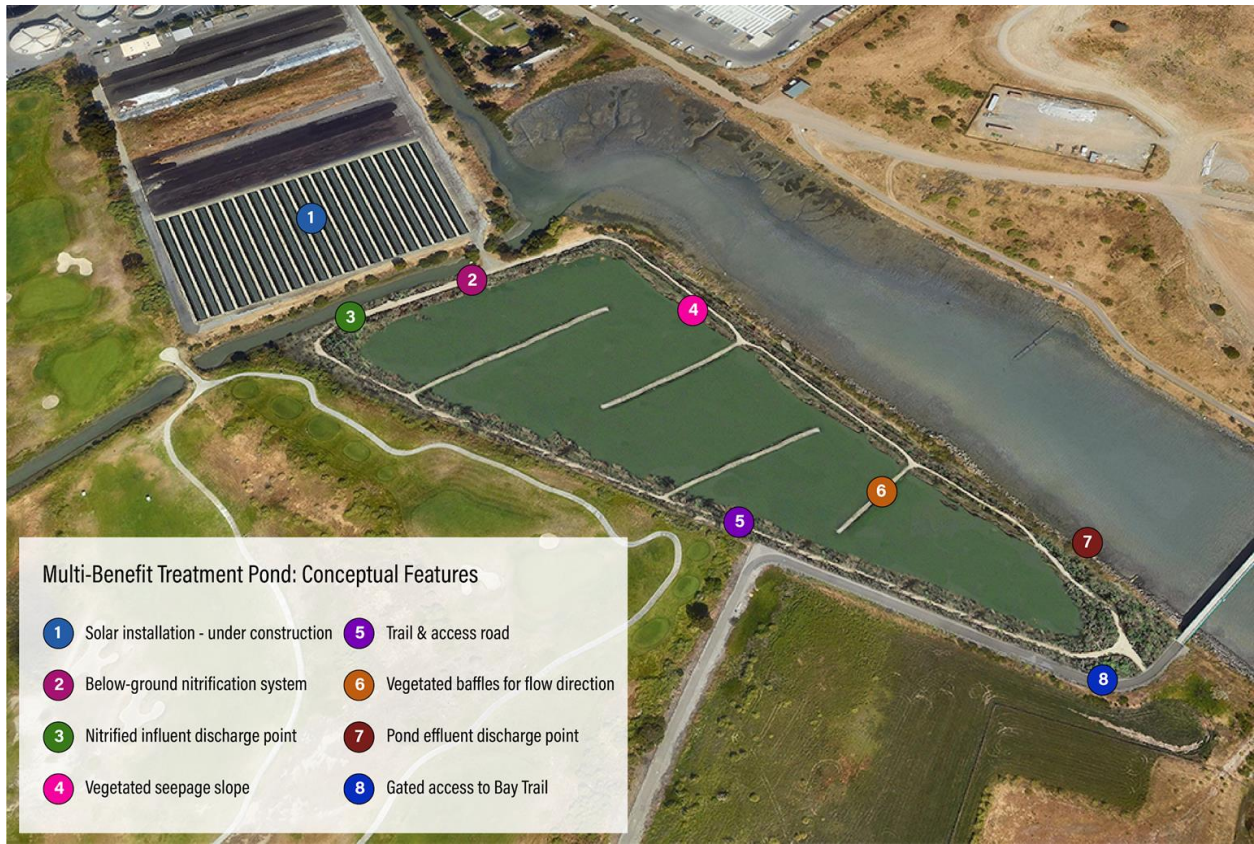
1

2

3

4

5

6

7

8

Multi-Benefit Treatment Pond: Conceptual Features

1 Solar installation - under construction

2 Below-ground nitrification system

3 Nitrified influent discharge point

4 Vegetated seepage slope

5 Trail & access road

6 Vegetated baffles for flow direction

7 Pond effluent discharge point

8 Gated access to Bay Trail